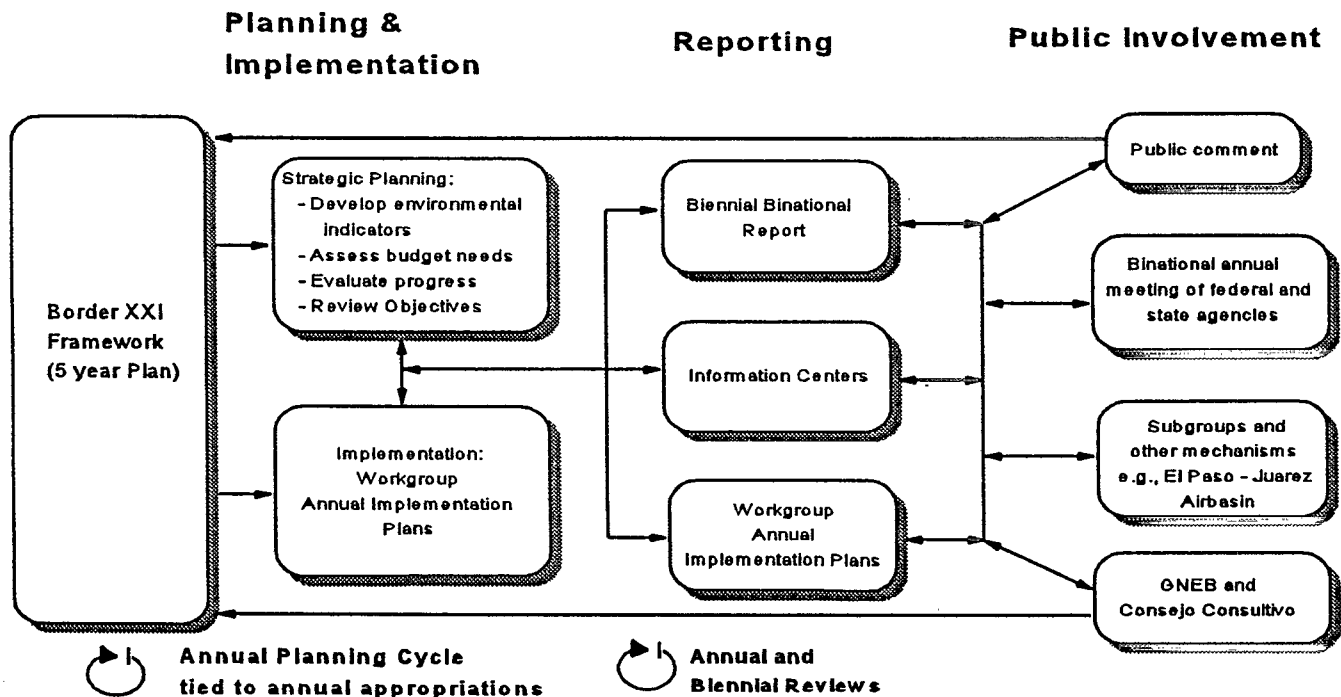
Planning & Implementation

Reporting

Public Involvement

Border XXI Framework (5 year Plan)

Strategic Planning:
- Develop environmental indicators
- Assess budget needs
- Evaluate progress
- Review Objectives

Implementation: Workgroup Annual Implementation Plans

Biennial Binational Report

Information Centers

Workgroup Annual Implementation Plans

Public comment

Binational annual meeting of federal and state agencies

Subgroups and other mechanisms e.g., El Paso - Juarez Airbasin

GNEB and Consejo Consultivo

Annual Planning Cycle tied to annual appropriations

Annual and Biennial Reviews